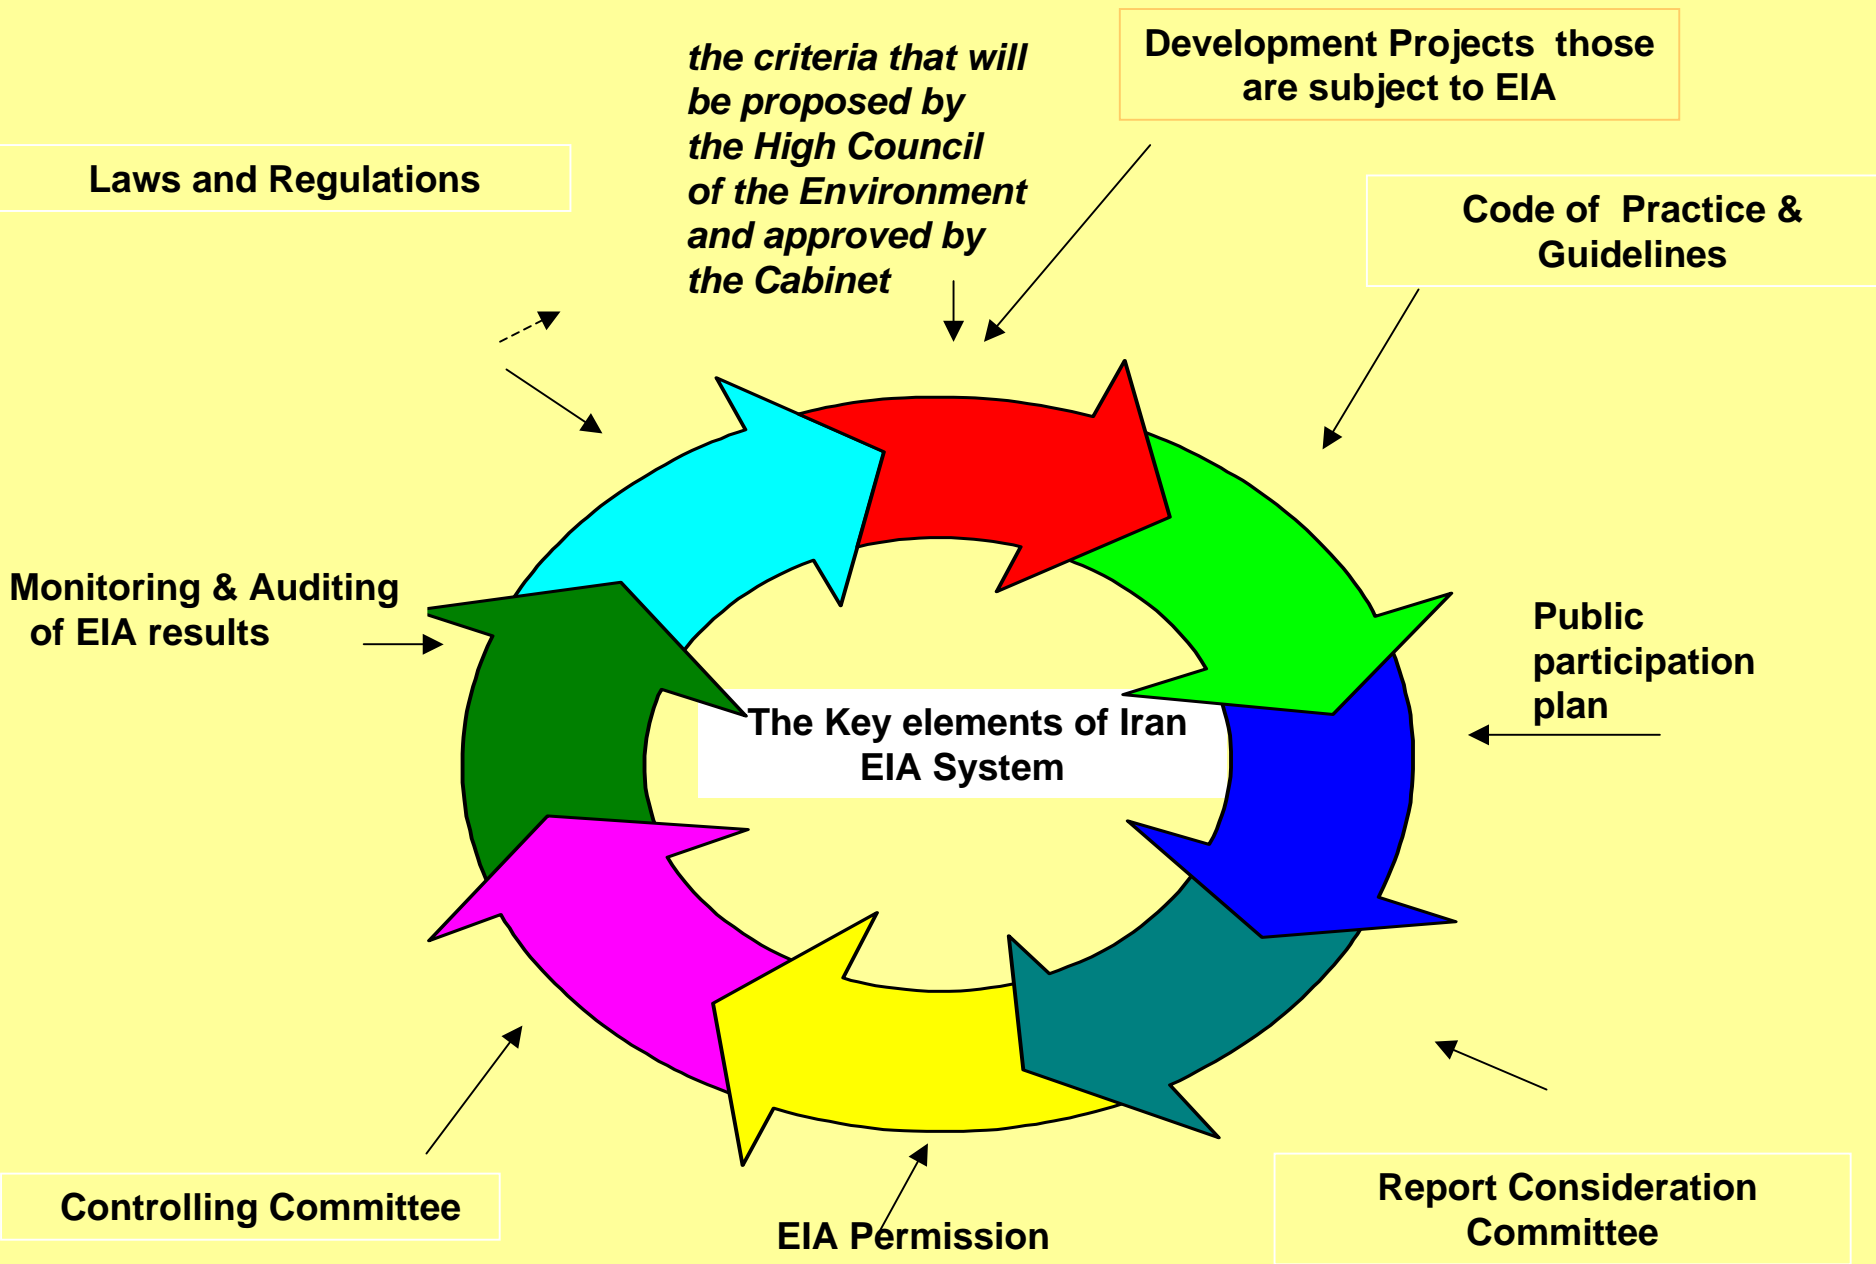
the criteria that will be proposed by the High Council of the Environment and approved by the Cabinet

Development Projects those are subject to EIA

Laws and Regulations

Code of Practice & Guidelines

Monitoring & Auditing of EIA results

Public participation plan

The Key elements of Iran EIA System

Controlling Committee

EIA Permission

Report Consideration Committee